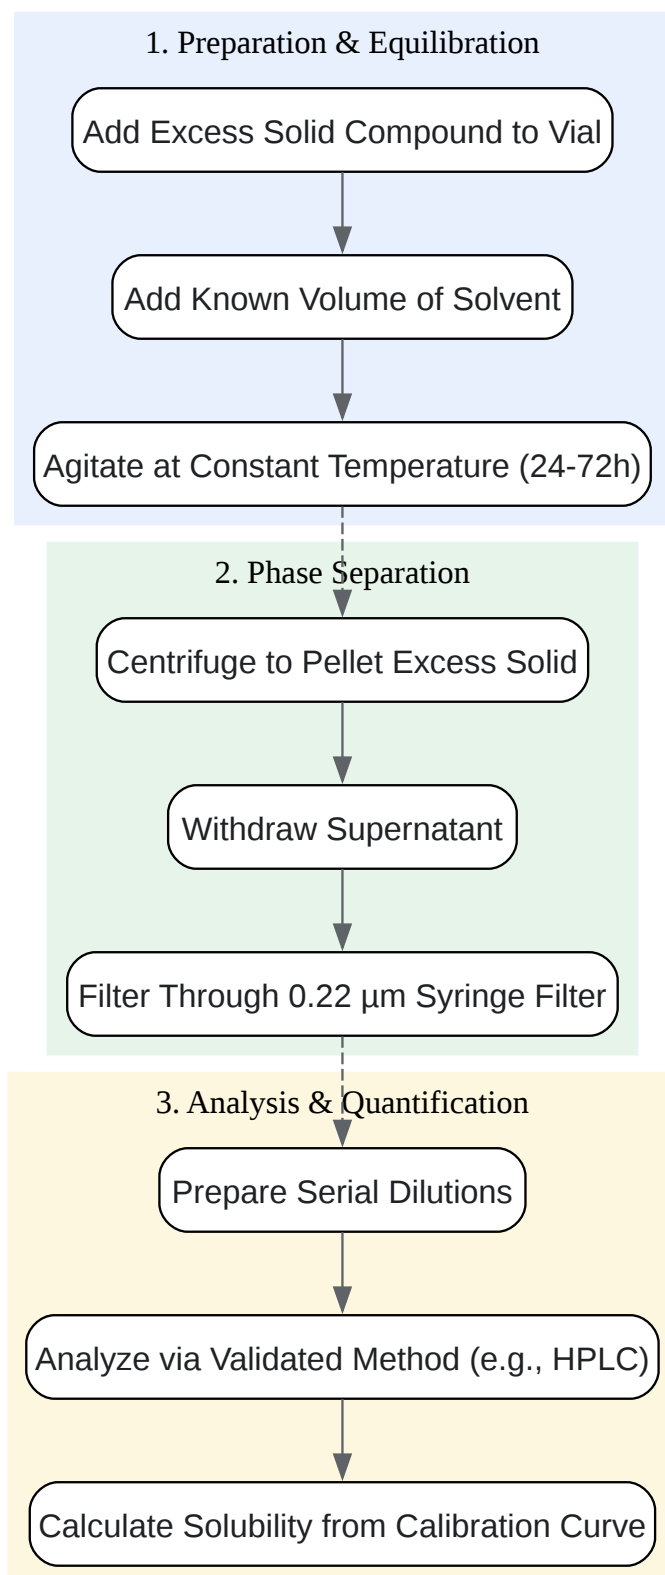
1. Preparation & Equilibration

Add Excess Solid Compound to Vial

Add Known Volume of Solvent

Agitate at Constant Temperature (24-72h)

2. Phase Separation

Centrifuge to Pellet Excess Solid

Withdraw Supernatant

Filter Through 0.22 µm Syringe Filter

3. Analysis & Quantification

Prepare Serial Dilutions

Analyze via Validated Method (e.g., HPLC)

Calculate Solubility from Calibration Curve